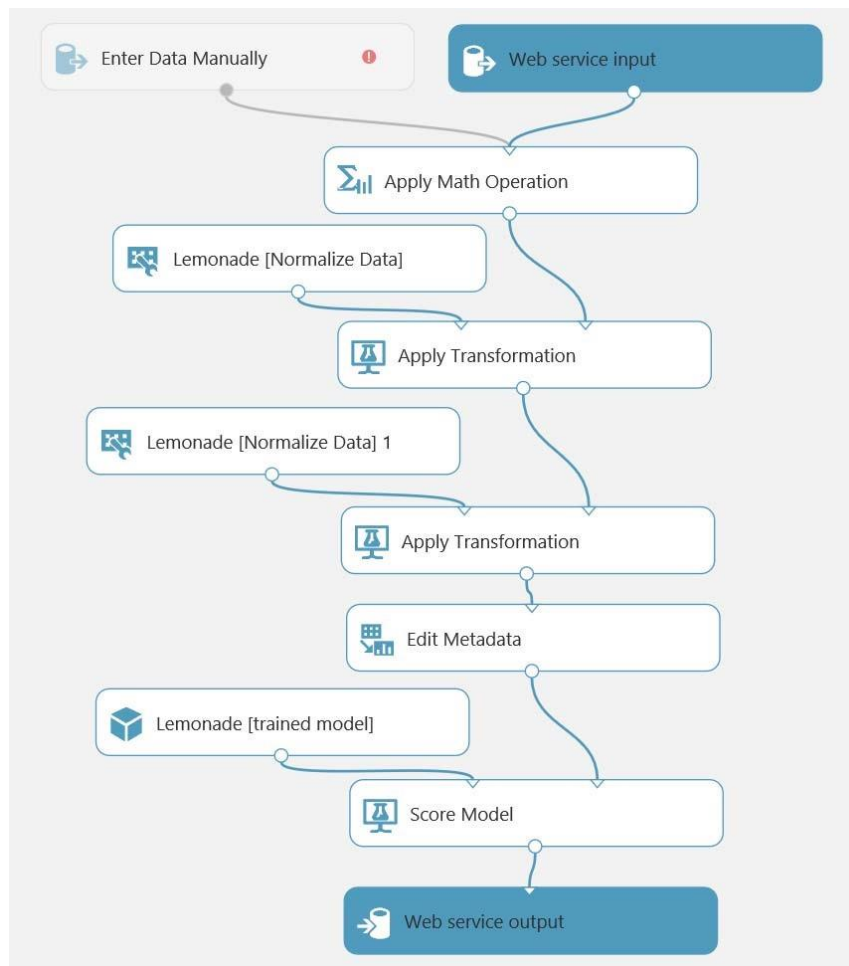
Enter Data Manually

Web service input

Apply Math Operation

Lemonade [Normalize Data]

Apply Transformation

Lemonade [Normalize Data] 1

Apply Transformation

Edit Metadata

Lemonade [trained model]

Score Model

Web service output